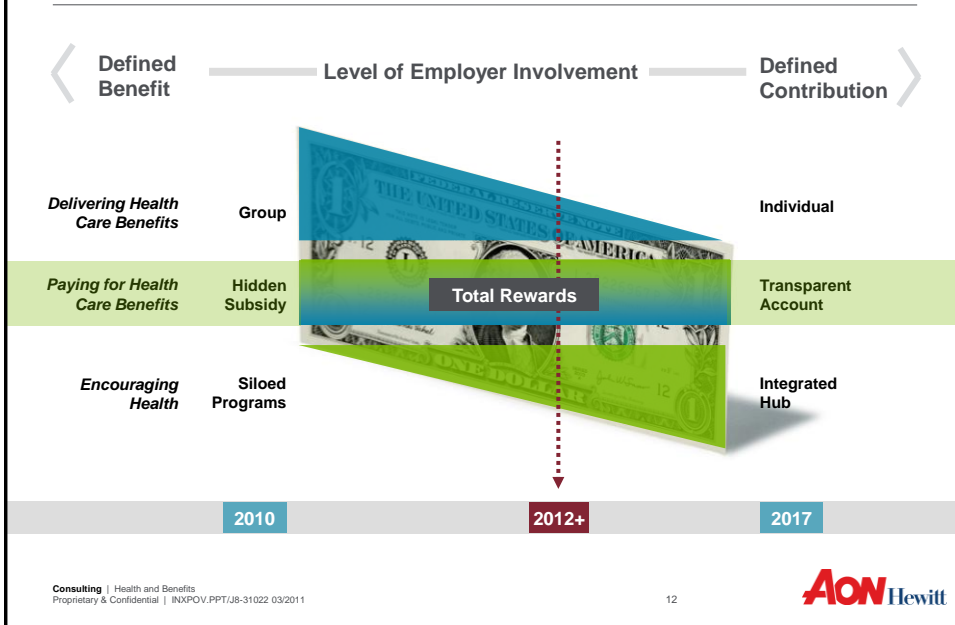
Defined Benefit

Level of Employer Involvement

Defined Contribution

Delivering Health Care Benefits

Group

Individual

Paying for Health Care Benefits

Hidden Subsidy

Total Rewards

Transparent Account

Encouraging Health

Siloed Programs

Integrated Hub

2010

2012+

2017

Consulting | Health and Benefits
Proprietary & Confidential | INXPOV.PPT/J8-31022 03/2011

12

AON Hewitt